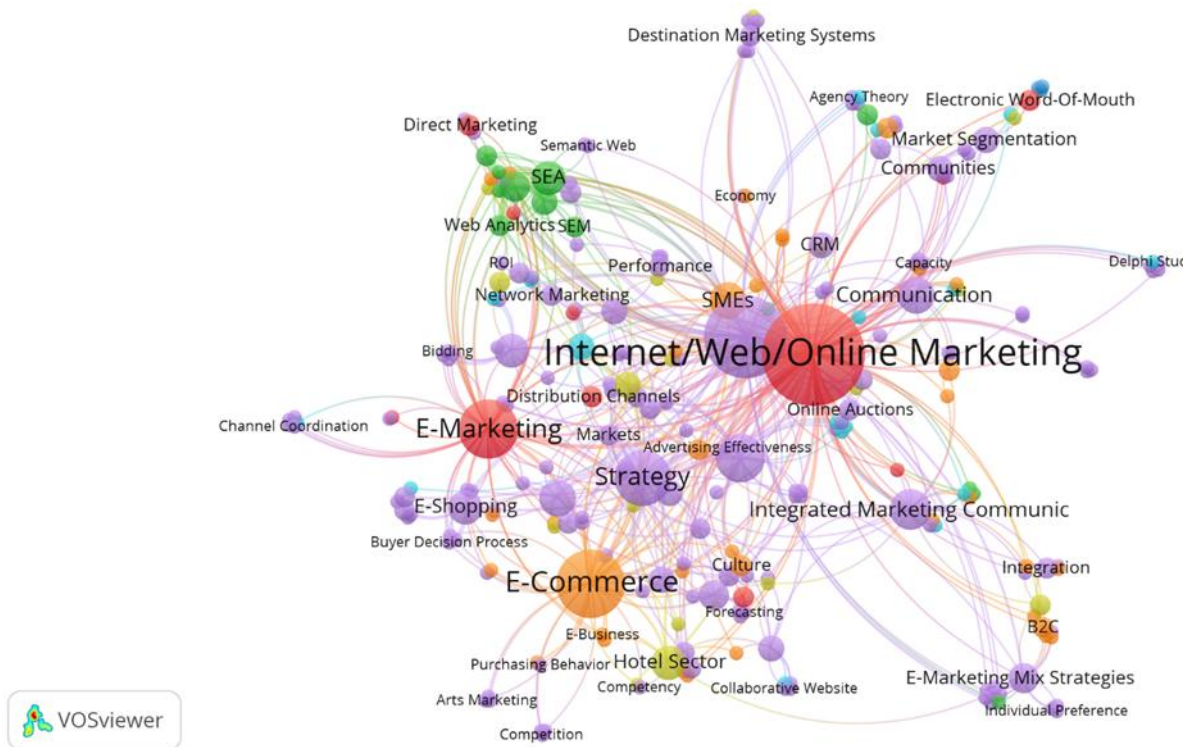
Destination Marketing Systems
Agency Theory
Electronic Word-Of-Mouth
Direct Marketing
Market Segmentation
Semantic Web
Communities
SEA
Economy
Web Analytics
SEM
CRM
Capacity
Delphi Stud
ROI
Performance
Network Marketing
SMEs
Communication
Bidding
Internet/Web/Online Marketing
Distribution Channels
Online Auctions
Channel Coordination
E-Marketing
Markets
Advertising Effectiveness
Strategy
E-Shopping
Integrated Marketing Communic
Buyer Decision Process
Culture
Integration
E-Commerce
Forecasting
B2C
E-Business
Purchasing Behavior
Hotel Sector
Competency
Collaborative Website
E-Marketing Mix Strategies
Arts Marketing
Individual Preference
Competition
VOSviewer